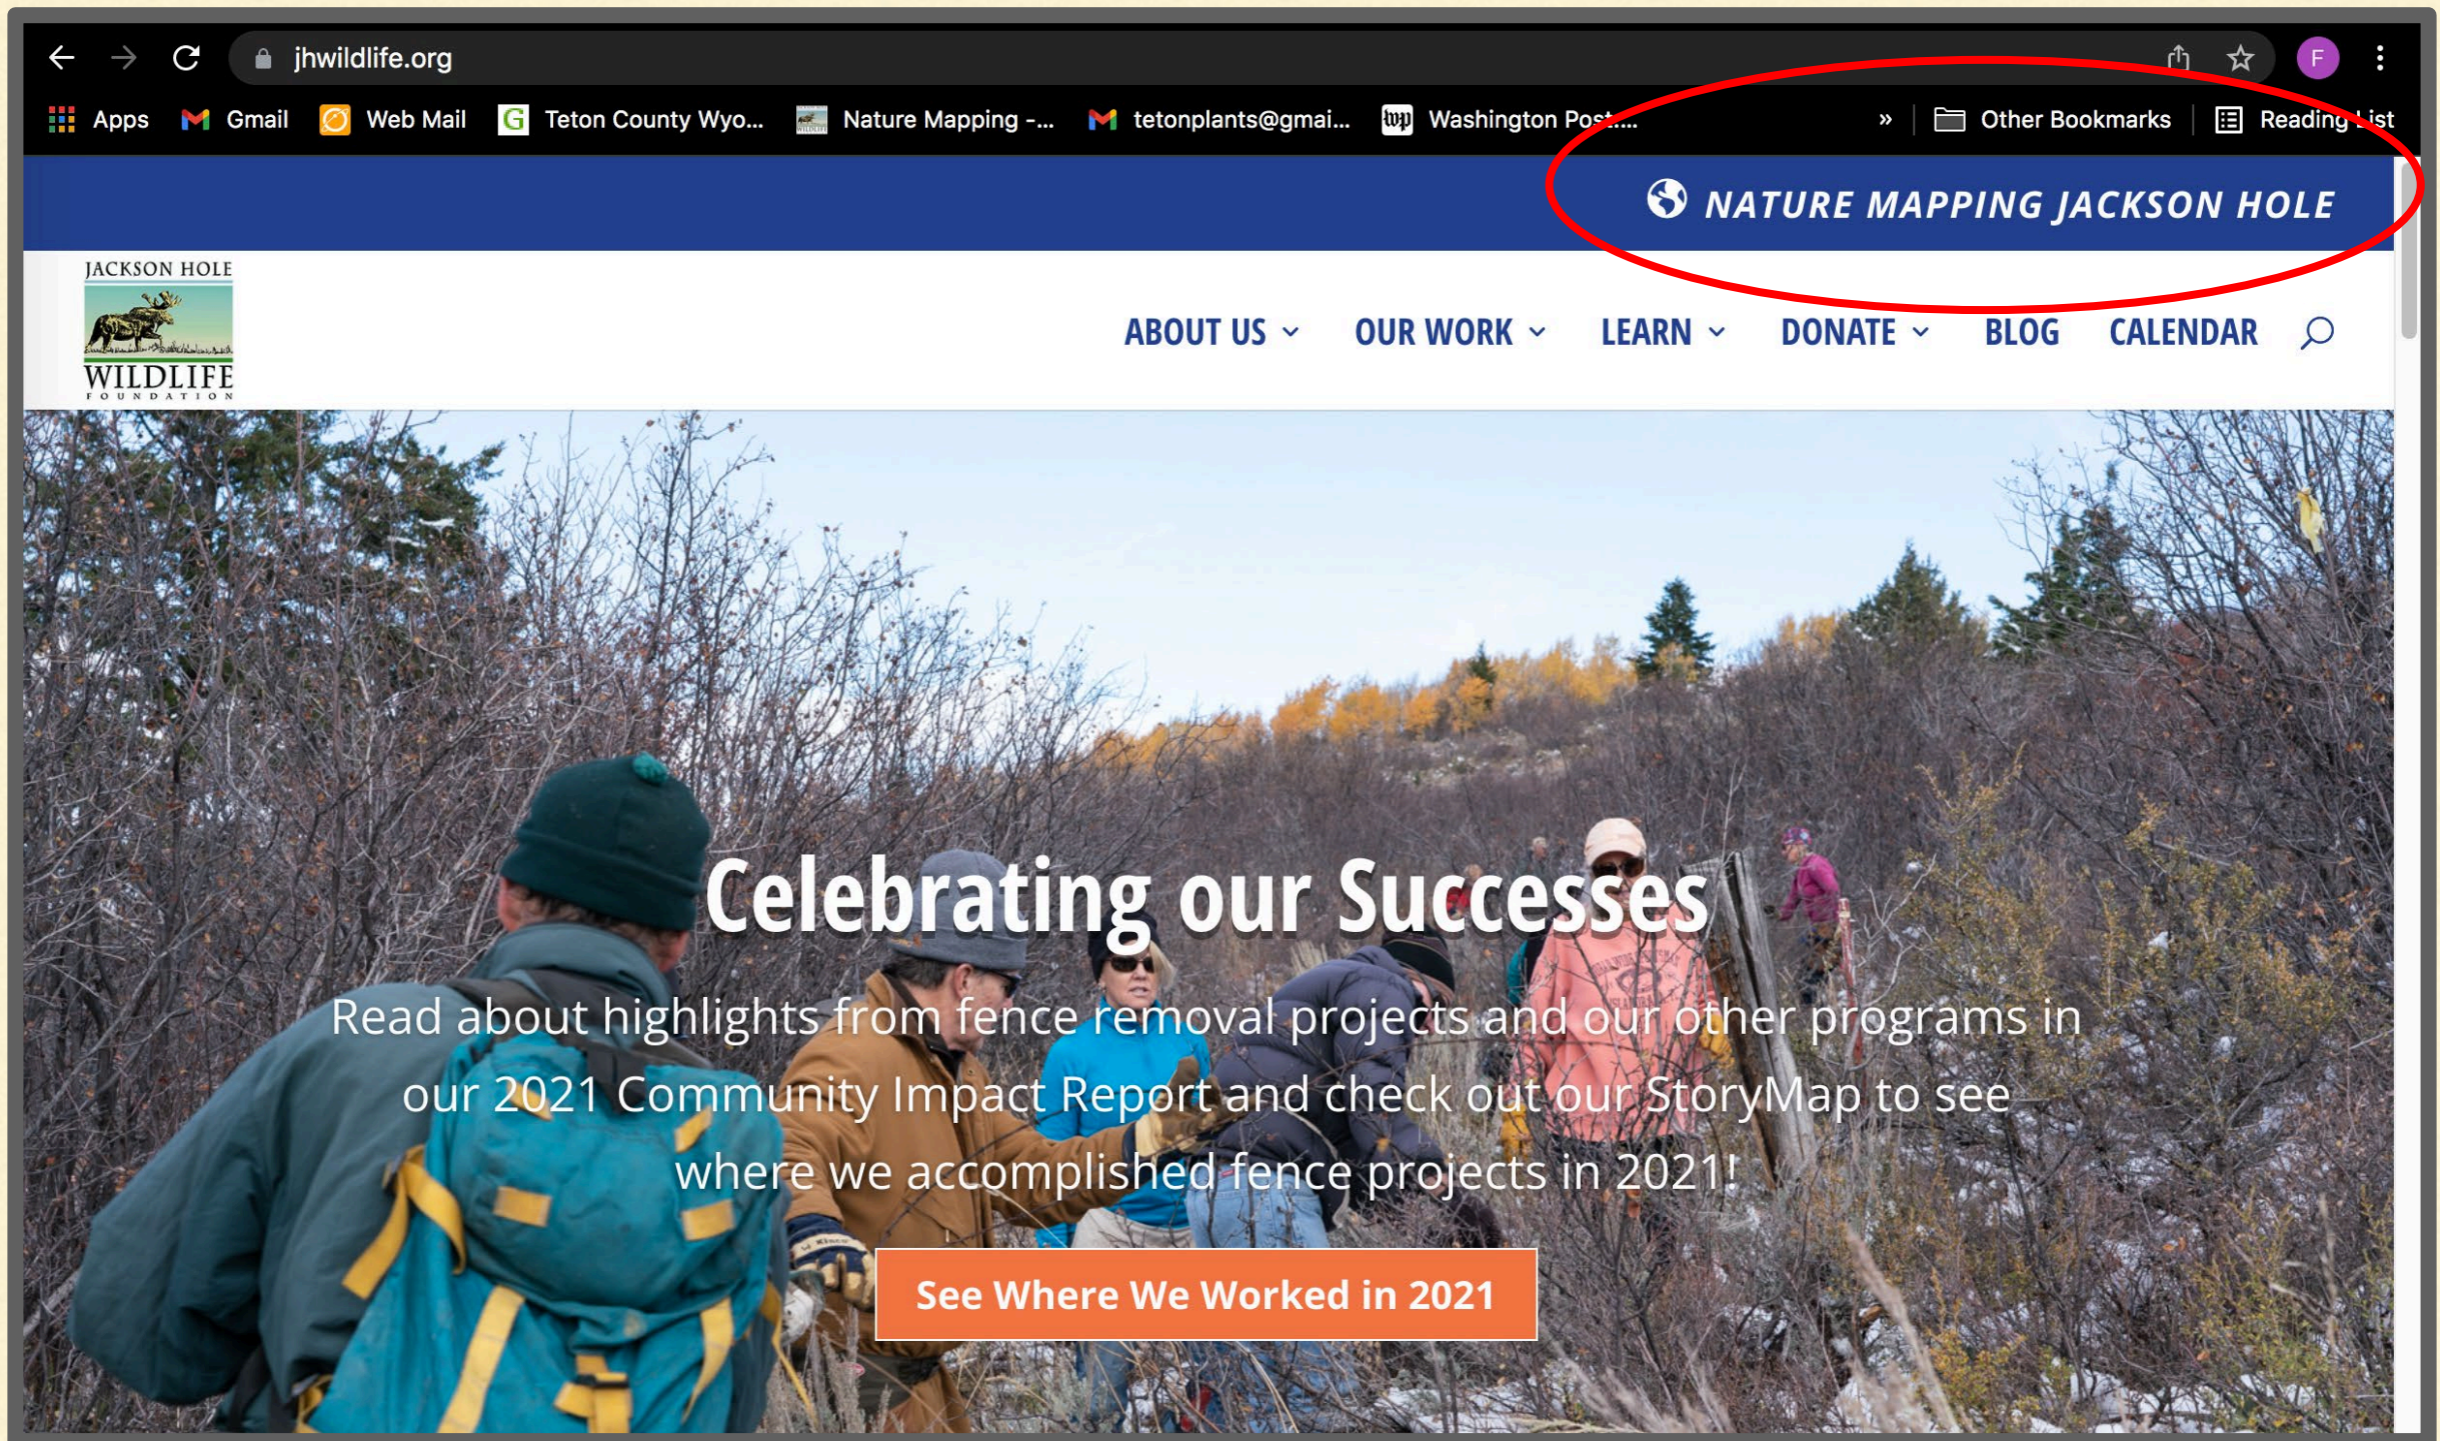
jhwildlife.org

F

Apps Gmail Web Mail Teton County Wyo... Nature Mapping -... tetonplants@gmai... Washington Post.... » Other Bookmarks Reading List

NATURE MAPPING JACKSON HOLE

JACKSON HOLE WILDLIFE FOUNDATION

ABOUT US OUR WORK LEARN DONATE BLOG CALENDAR

Celebrating our Successes

Read about highlights from fence removal projects and our other programs in our 2021 Community Impact Report and check out our StoryMap to see where we accomplished fence projects in 2021!

See Where We Worked in 2021